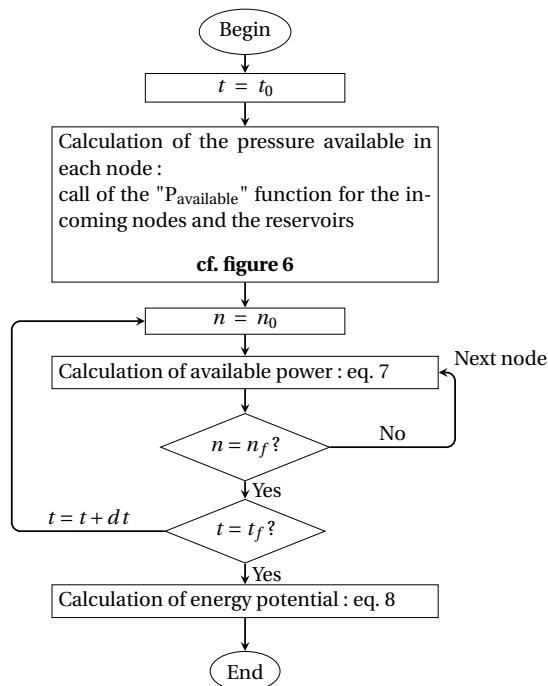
Begin

$t = t_0$

Calculation of the pressure available in each node :
call of the "$P_{available}$" function for the incoming nodes and the reservoirs

cf. figure 6

$n = n_0$

Calculation of available power : eq. 7

Next node

$n = n_f$?

No

Yes

$t = t + dt$

$t = t_f$?

Yes

Calculation of energy potential : eq. 8

End